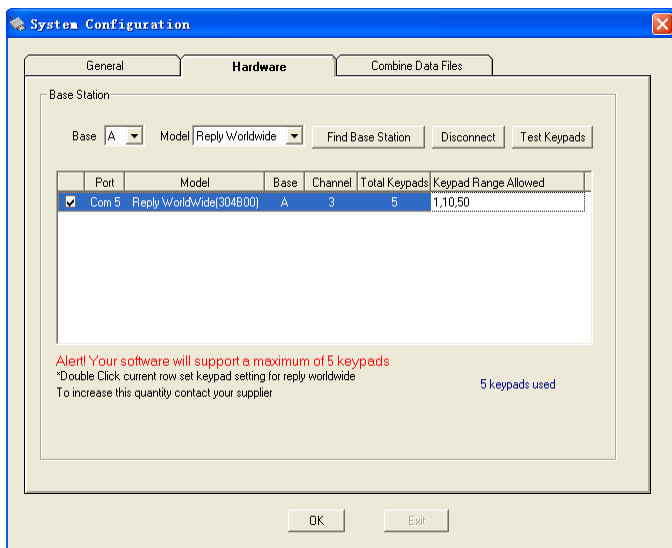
System Configuration

General | Hardware | Combine Data Files

Base Station

Base A Model Reply Worldwide Find Base Station Disconnect Test Keypads

|  | Port | Model | Base | Channel | Total Keypads | Keypad Range Allowed |
|---|---|---|---|---|---|---|
| ☑ | Com 5 | Reply WorldWide(304B00) | A | 3 | 5 | 1,10,50 |

Alert! Your software will support a maximum of 5 keypads
*Double Click current row set keypad setting for reply worldwide
To increase this quantity contact your supplier

5 keypads used

OK Exit